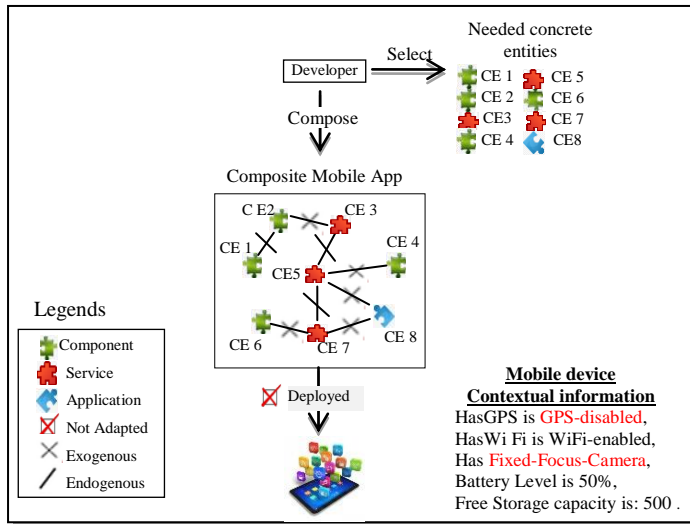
Needed concrete entities

Developer

Select

CE 1 CE 5
CE 2 CE 6
CE3 CE 7
CE 4 CE8

Compose

Composite Mobile App

C E2 CE 3
CE 1 CE 4
CE5
CE 6 CE 7 CE 8

Legends

Component
Service
Application
Not Adapted
Exogenous
Endogenous

Deployed

Mobile device
Contextual information
HasGPS is GPS-disabled,
HasWi Fi is WiFi-enabled,
Has Fixed-Focus-Camera,
Battery Level is 50%,
Free Storage capacity is: 500 .